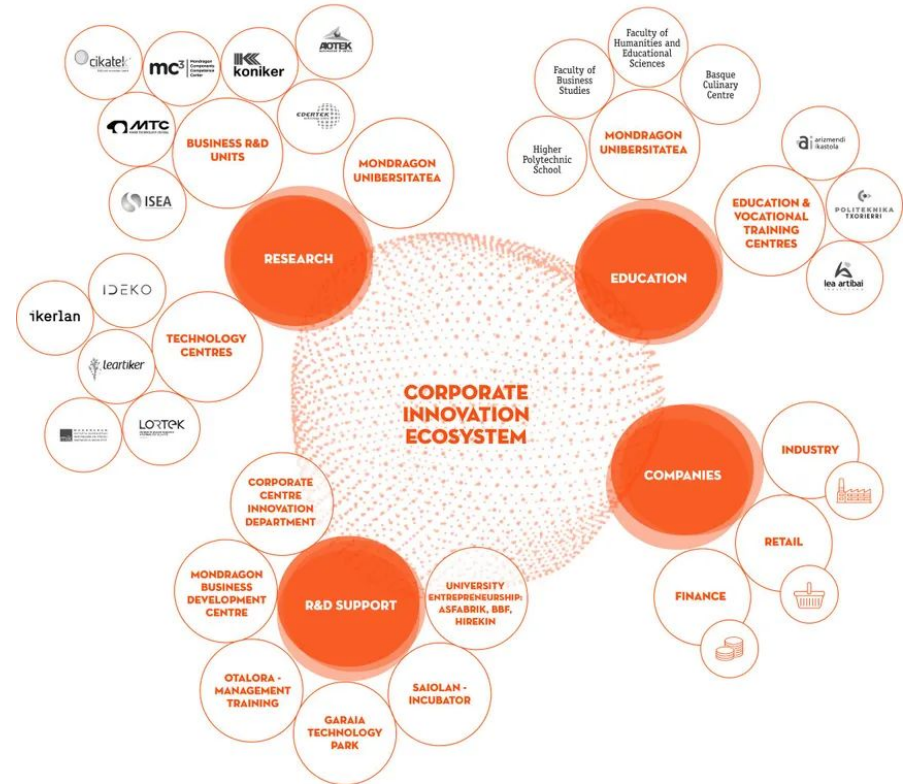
cikatek

mc³ Mondragon Components Competence Center

koniker

AOTEK

MTC

COERTEK

BUSINESS R&D UNITS

ISEA

MONDRAGON UNIBERSITATEA

RESEARCH

Faculty of Business Studies

Faculty of Humanities and Educational Sciences

Basque Culinary Centre

Higher Polytechnic School

MONDRAGON UNIBERSITATEA

arizmendi ikastola

EDUCATION & VOCATIONAL TRAINING CENTRES

POLITEKNIKA TXORIERRI

lea artibai

EDUCATION

IDEKO

ikerlan

TECHNOLOGY CENTRES

leartiker

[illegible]

LORTEK

CORPORATE INNOVATION ECOSYSTEM

COMPANIES

INDUSTRY

RETAIL

FINANCE

CORPORATE CENTRE INNOVATION DEPARTMENT

MONDRAGON BUSINESS DEVELOPMENT CENTRE

R&D SUPPORT

UNIVERSITY ENTREPRENEURSHIP: ASFABRIK, BBF, HIREKIN

OTALORA - MANAGEMENT TRAINING

SAIOLAN - INCUBATOR

GARAIA TECHNOLOGY PARK